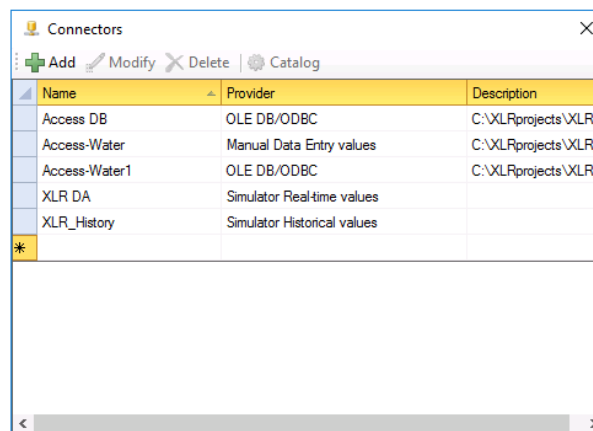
Connectors

Add Modify Delete Catalog

| Name | Provider | Description |
|---|---|---|
| Access DB | OLE DB/ODBC | C:\XLRprojects\XLR |
| Access-Water | Manual Data Entry values | C:\XLRprojects\XLR |
| Access-Water1 | OLE DB/ODBC | C:\XLRprojects\XLR |
| XLR DA | Simulator Real-time values | |
| XLR_History | Simulator Historical values | |
| * | | |